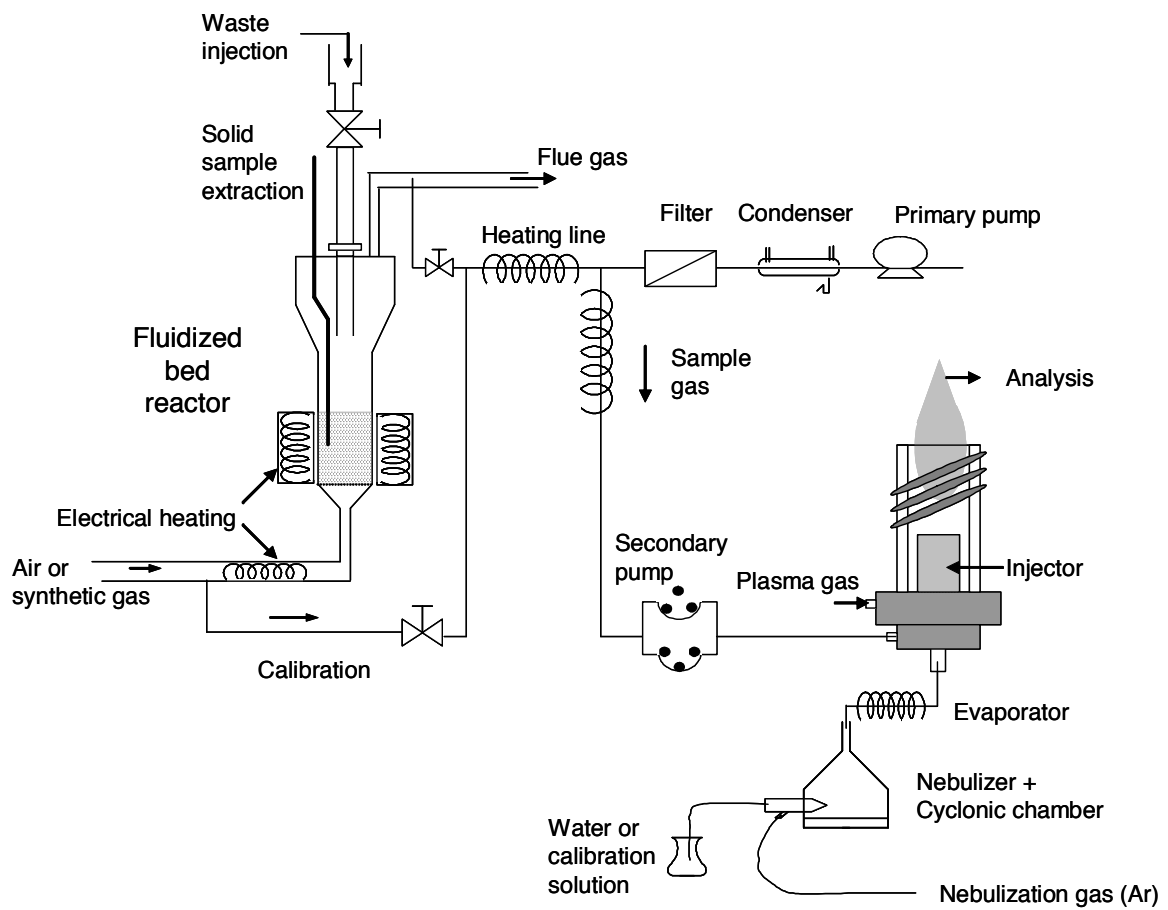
Waste injection

Solid sample extraction

Flue gas

Filter

Condenser

Primary pump

Heating line

Fluidized bed reactor

Sample gas

Analysis

Electrical heating

Air or synthetic gas

Secondary pump

Plasma gas

Injector

Calibration

Evaporator

Nebulizer + Cyclonic chamber

Water or calibration solution

Nebulization gas (Ar)